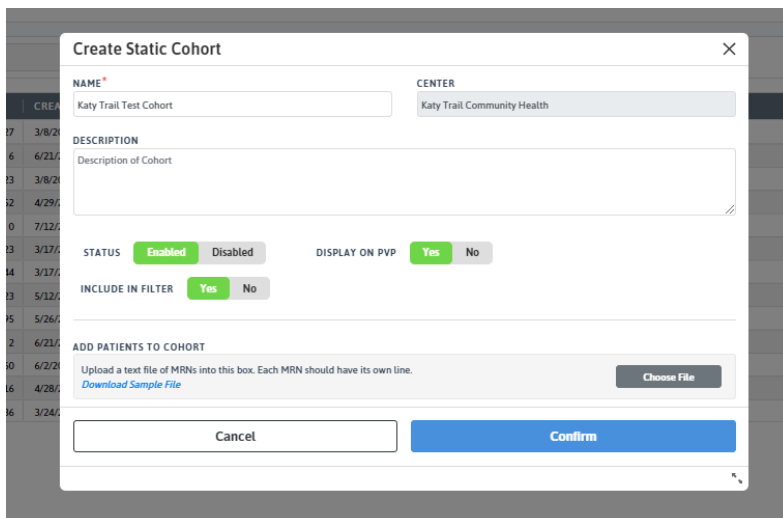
Create Static Cohort

NAME*
Katy Trail Test Cohort

CENTER
Katy Trail Community Health

DESCRIPTION
Description of Cohort

STATUS Enabled Disabled

DISPLAY ON PVP Yes No

INCLUDE IN FILTER Yes No

ADD PATIENTS TO COHORT
Upload a text file of MRNs into this box. Each MRN should have its own line.
Download Sample File

Choose File

Cancel

Confirm

| | CREA |
|---|---|
| 27 | 3/8/20 |
| 6 | 6/21/ |
| 23 | 3/8/20 |
| 62 | 4/29/ |
| 0 | 7/12/ |
| 23 | 3/17/ |
| 34 | 3/17/ |
| 23 | 5/12/ |
| 95 | 5/26/ |
| 2 | 6/21/ |
| 60 | 6/2/2 |
| 16 | 4/28/ |
| 36 | 3/24/ |